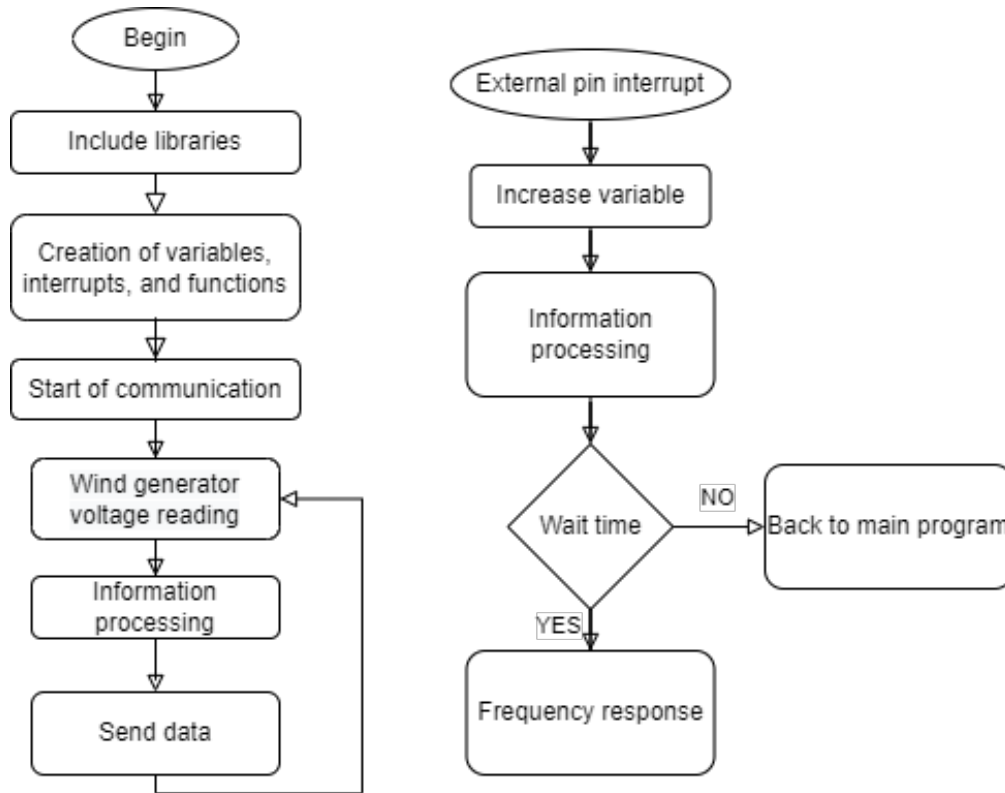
Begin

Include libraries

Creation of variables, interrupts, and functions

Start of communication

Wind generator voltage reading

Information processing

Send data

External pin interrupt

Increase variable

Information processing

Wait time

NO

Back to main program

YES

Frequency response